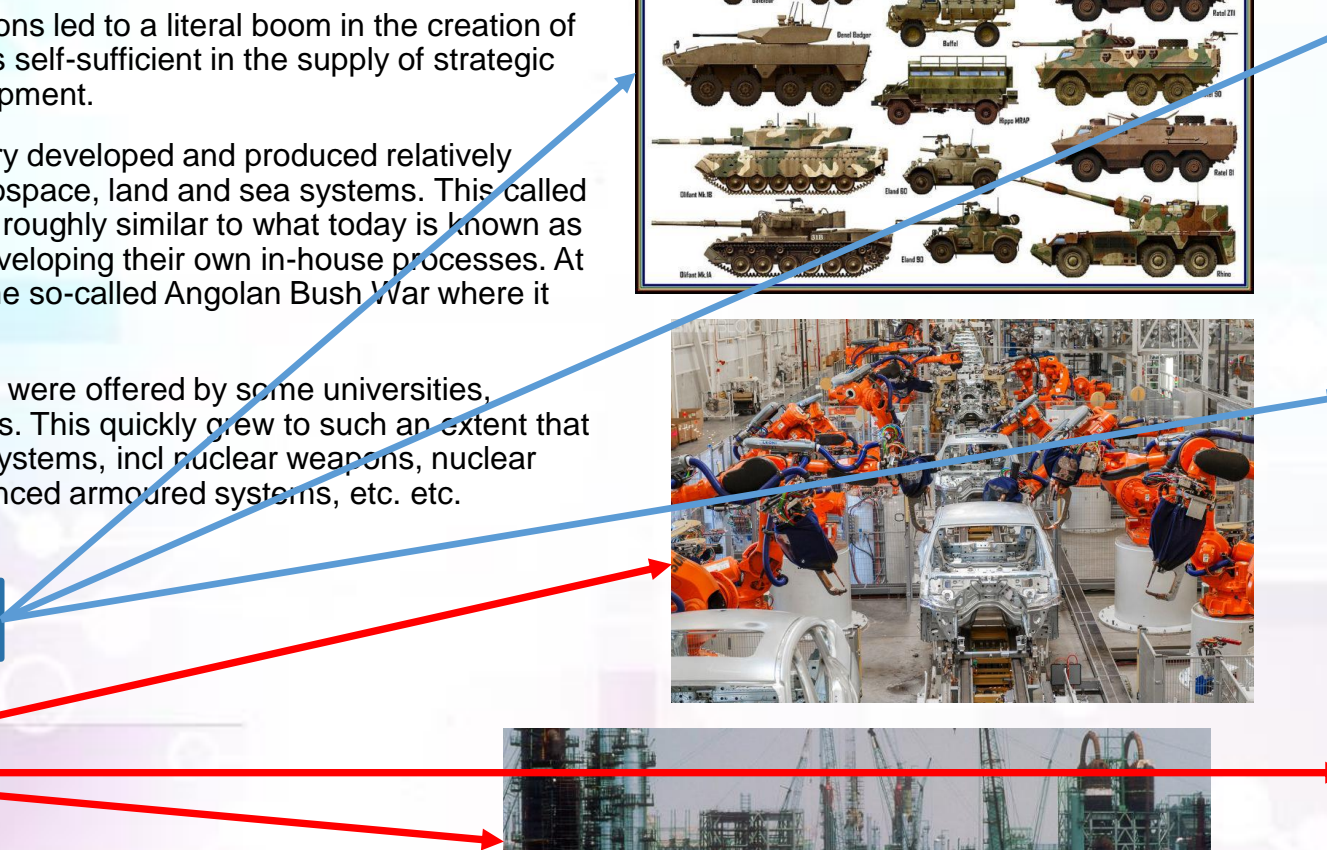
ons led to a literal boom in the creation of s self-sufficient in the supply of strategic pment.

ry developed and produced relatively ospace, land and sea systems. This called roughly similar to what today is known as veloping their own in-house processes. At e so-called Angolan Bush War where it

were offered by some universities, s. This quickly grew to such an extent that ystems, incl nuclear weapons, nuclear nced armoured systems, etc. etc.

Denel Badger
Buffel
Ratel ZT3
Ratel 90
Hippo MRAP
Olifant Mk.1B
Eland 60
Ratel 81
Olifant Mk.1A
Eland 90
Rhino